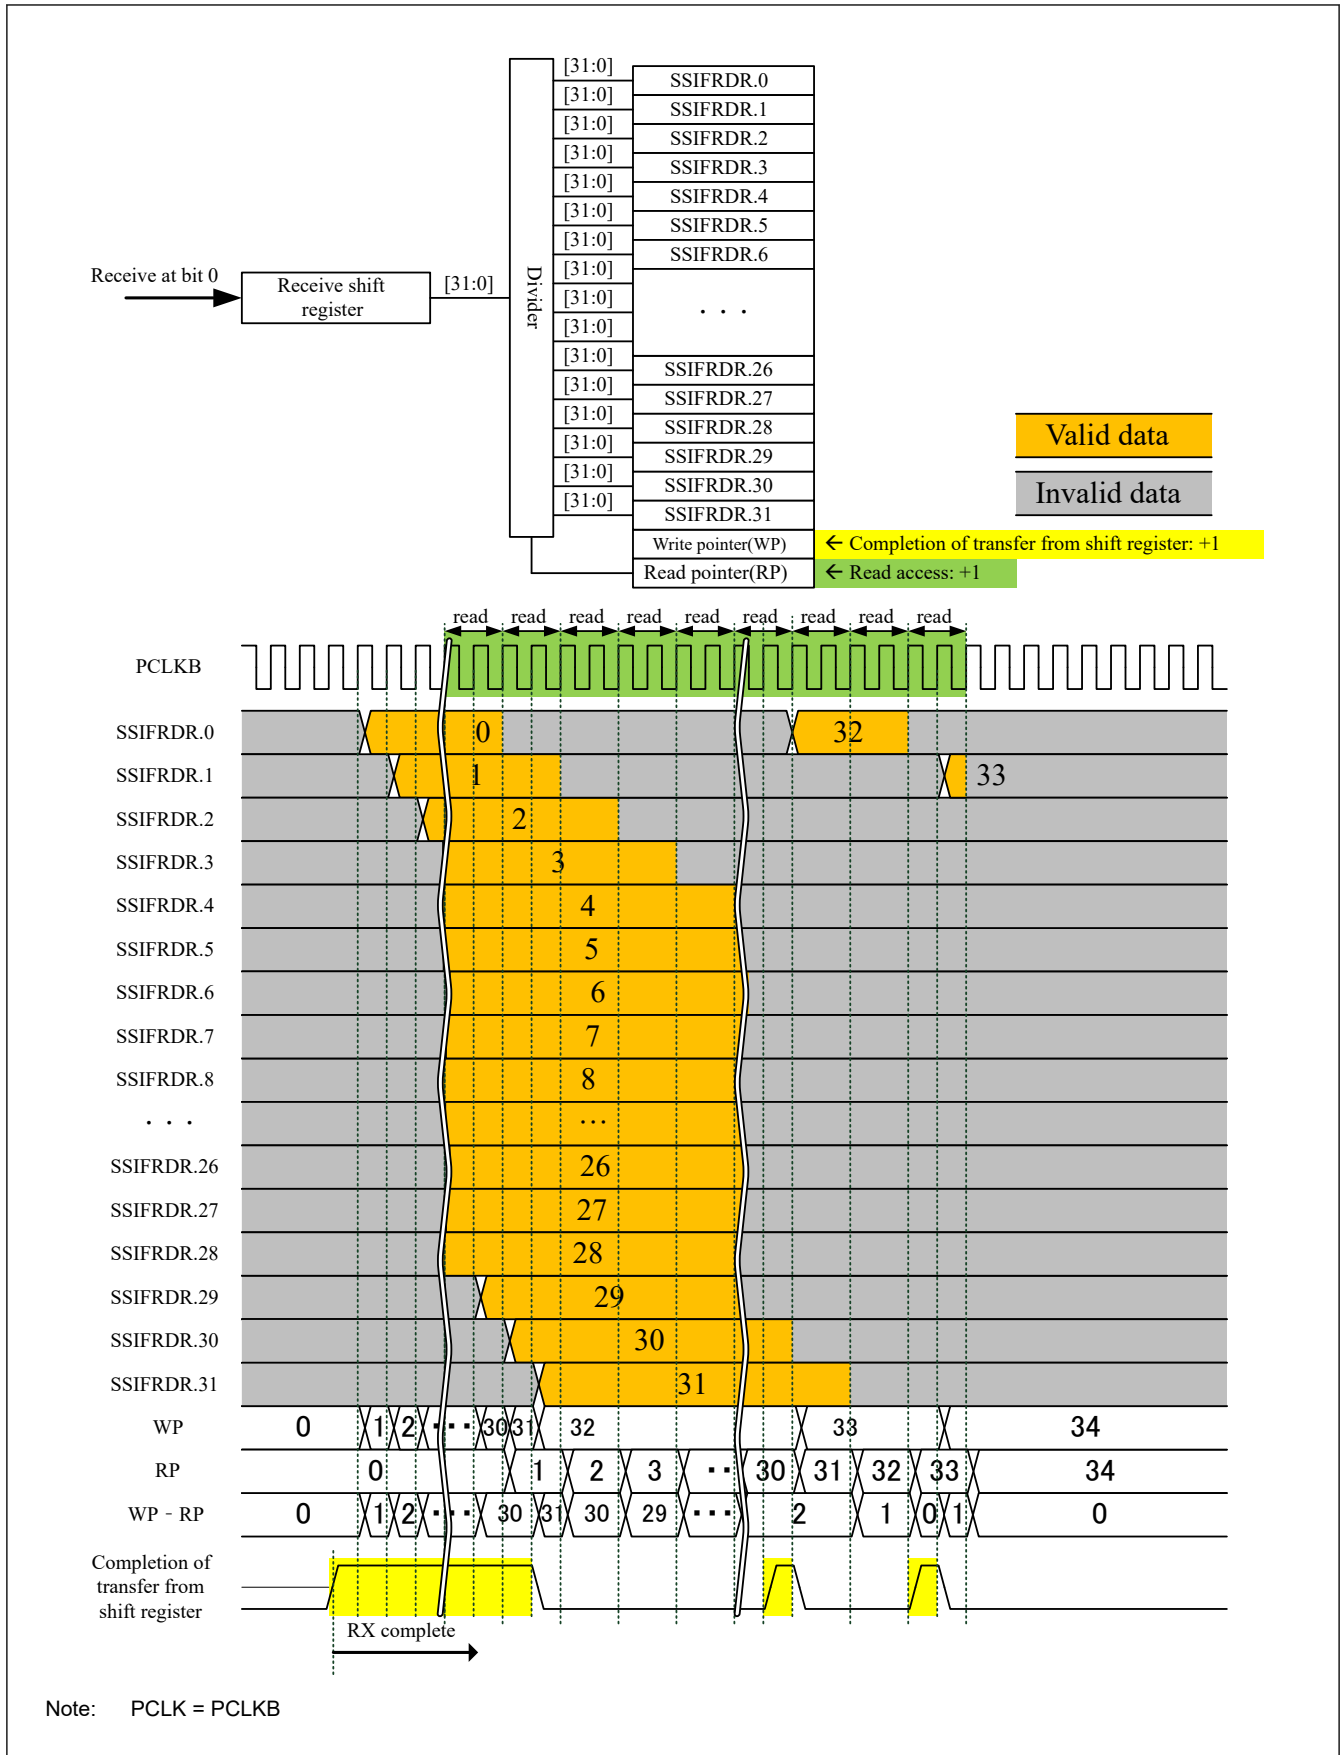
[31:0]
[31:0]
[31:0]
[31:0]
[31:0]
[31:0]
[31:0]
[31:0]
[31:0]
[31:0]
[31:0]
[31:0]
[31:0]
[31:0]
[31:0]
[31:0]

SSIFRDR.0
SSIFRDR.1
SSIFRDR.2
SSIFRDR.3
SSIFRDR.4
SSIFRDR.5
SSIFRDR.6
. . .
SSIFRDR.26
SSIFRDR.27
SSIFRDR.28
SSIFRDR.29
SSIFRDR.30
SSIFRDR.31
Write pointer(WP)
Read pointer(RP)

Receive at bit 0
Receive shift register
[31:0]
Divider

Valid data
Invalid data

← Completion of transfer from shift register: +1
← Read access: +1

read read read read read read read read read

PCLKB
SSIFRDR.0 0 32
SSIFRDR.1 1 33
SSIFRDR.2 2
SSIFRDR.3 3
SSIFRDR.4 4
SSIFRDR.5 5
SSIFRDR.6 6
SSIFRDR.7 7
SSIFRDR.8 8
. . . ...
SSIFRDR.26 26
SSIFRDR.27 27
SSIFRDR.28 28
SSIFRDR.29 29
SSIFRDR.30 30
SSIFRDR.31 31
WP 0 1 2 ・・・ 30 31 32 33 34
RP 0 1 2 3 ・・ 30 31 32 33 34
WP - RP 0 1 2 ・・・ 30 31 30 29 ・・・ 2 1 0 1 0
Completion of transfer from shift register
RX complete

Note: PCLK = PCLKB